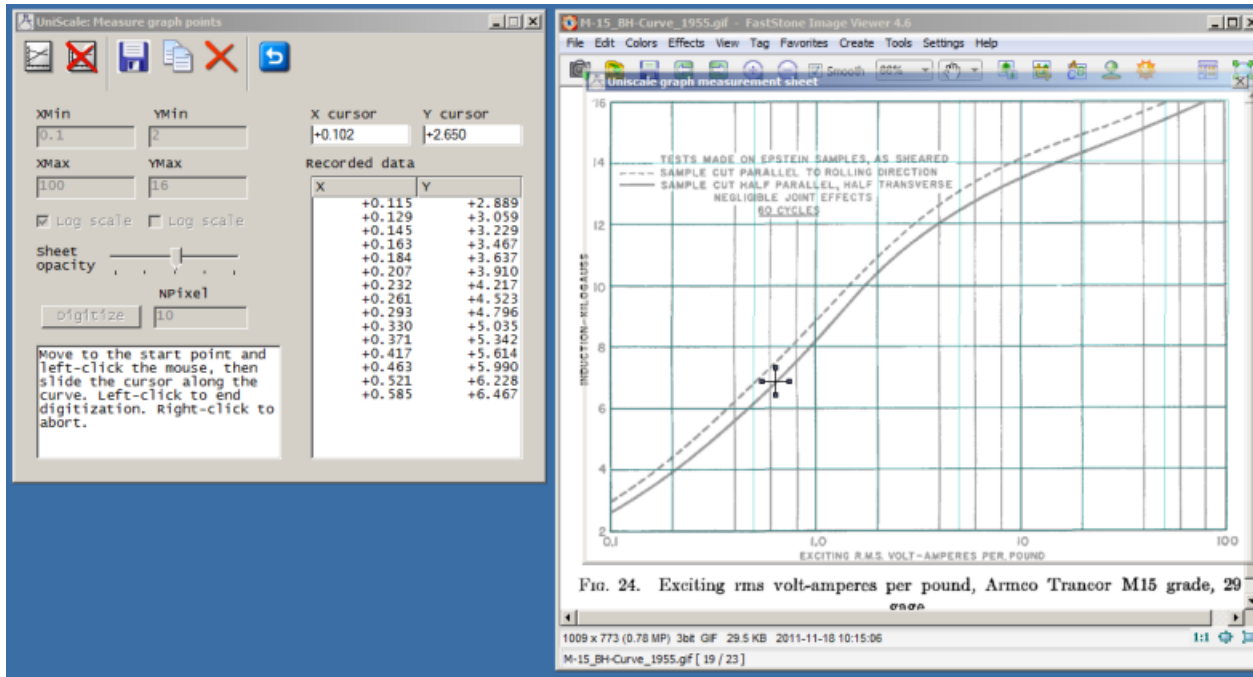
UniScale: Measure graph points

XMin
0.1
YMin
2
XMax
100
YMax
16
Log scale
Log scale
Sheet opacity
NPixel
Digitize
10

Move to the start point and left-click the mouse, then slide the cursor along the curve. Left-click to end digitization. Right-click to abort.

X cursor
+0.102
Y cursor
+2.650
Recorded data

| X | Y |
|---|---|
| +0.115 | +2.889 |
| +0.129 | +3.059 |
| +0.145 | +3.229 |
| +0.163 | +3.467 |
| +0.184 | +3.637 |
| +0.207 | +3.910 |
| +0.232 | +4.217 |
| +0.261 | +4.523 |
| +0.293 | +4.796 |
| +0.330 | +5.035 |
| +0.371 | +5.342 |
| +0.417 | +5.614 |
| +0.463 | +5.990 |
| +0.521 | +6.228 |
| +0.585 | +6.467 |

M-15_BH-Curve_1955.gif - FastStone Image Viewer 4.6
File Edit Colors Effects View Tag Favorites Create Tools Settings Help
Smooth 80%
Uniscale graph measurement sheet

16
14
12
10
8
6
4
2
INDUCTION—KILOGAUSS
TESTS MADE ON EPSTEIN SAMPLES, AS SHEARED
SAMPLE CUT PARALLEL TO ROLLING DIRECTION
SAMPLE CUT HALF PARALLEL, HALF TRANSVERSE
NEGLIGIBLE JOINT EFFECTS
60 CYCLES
0.1
1.0
10
100
EXCITING R.M.S. VOLT-AMPERES PER POUND

Fig. 24. Exciting rms volt-amperes per pound, Armco Trancor M15 grade, 29 gage

1009 x 773 (0.78 MP) 3bit GIF 29.5 KB 2011-11-18 10:15:06
1:1
M-15_BH-Curve_1955.gif [ 19 / 23 ]